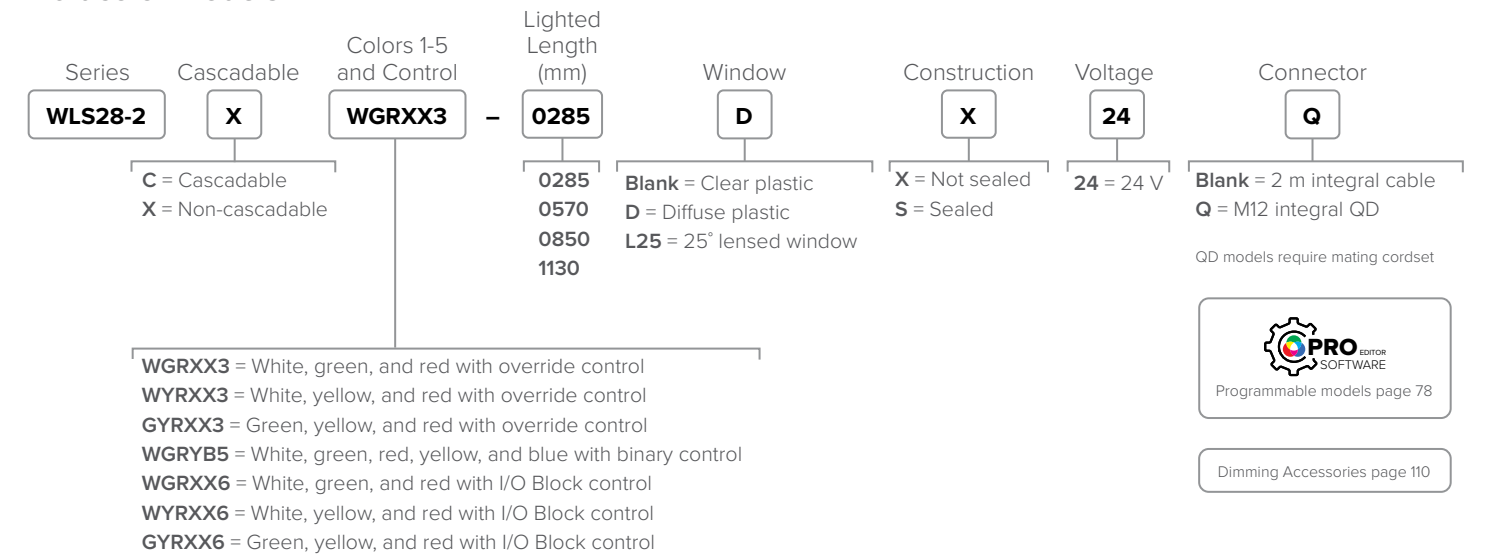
Series
WLS28-2

Cascadable
X

C = Cascadable
X = Non-cascadable

Colors 1-5 and Control
WGRXX3

–

Lighted Length (mm)
0285

0285
0570
0850
1130

Window
D

Blank = Clear plastic
D = Diffuse plastic
L25 = 25° lensed window

Construction
X

X = Not sealed
S = Sealed

Voltage
24

24 = 24 V

Connector
Q

Blank = 2 m integral cable
Q = M12 integral QD

QD models require mating cordset

WGRXX3 = White, green, and red with override control
WYRXX3 = White, yellow, and red with override control
GYRXX3 = Green, yellow, and red with override control
WGRYB5 = White, green, red, yellow, and blue with binary control
WGRXX6 = White, green, and red with I/O Block control
WYRXX6 = White, yellow, and red with I/O Block control
GYRXX6 = Green, yellow, and red with I/O Block control

PRO EDITOR SOFTWARE
Programmable models page 78

Dimming Accessories page 110